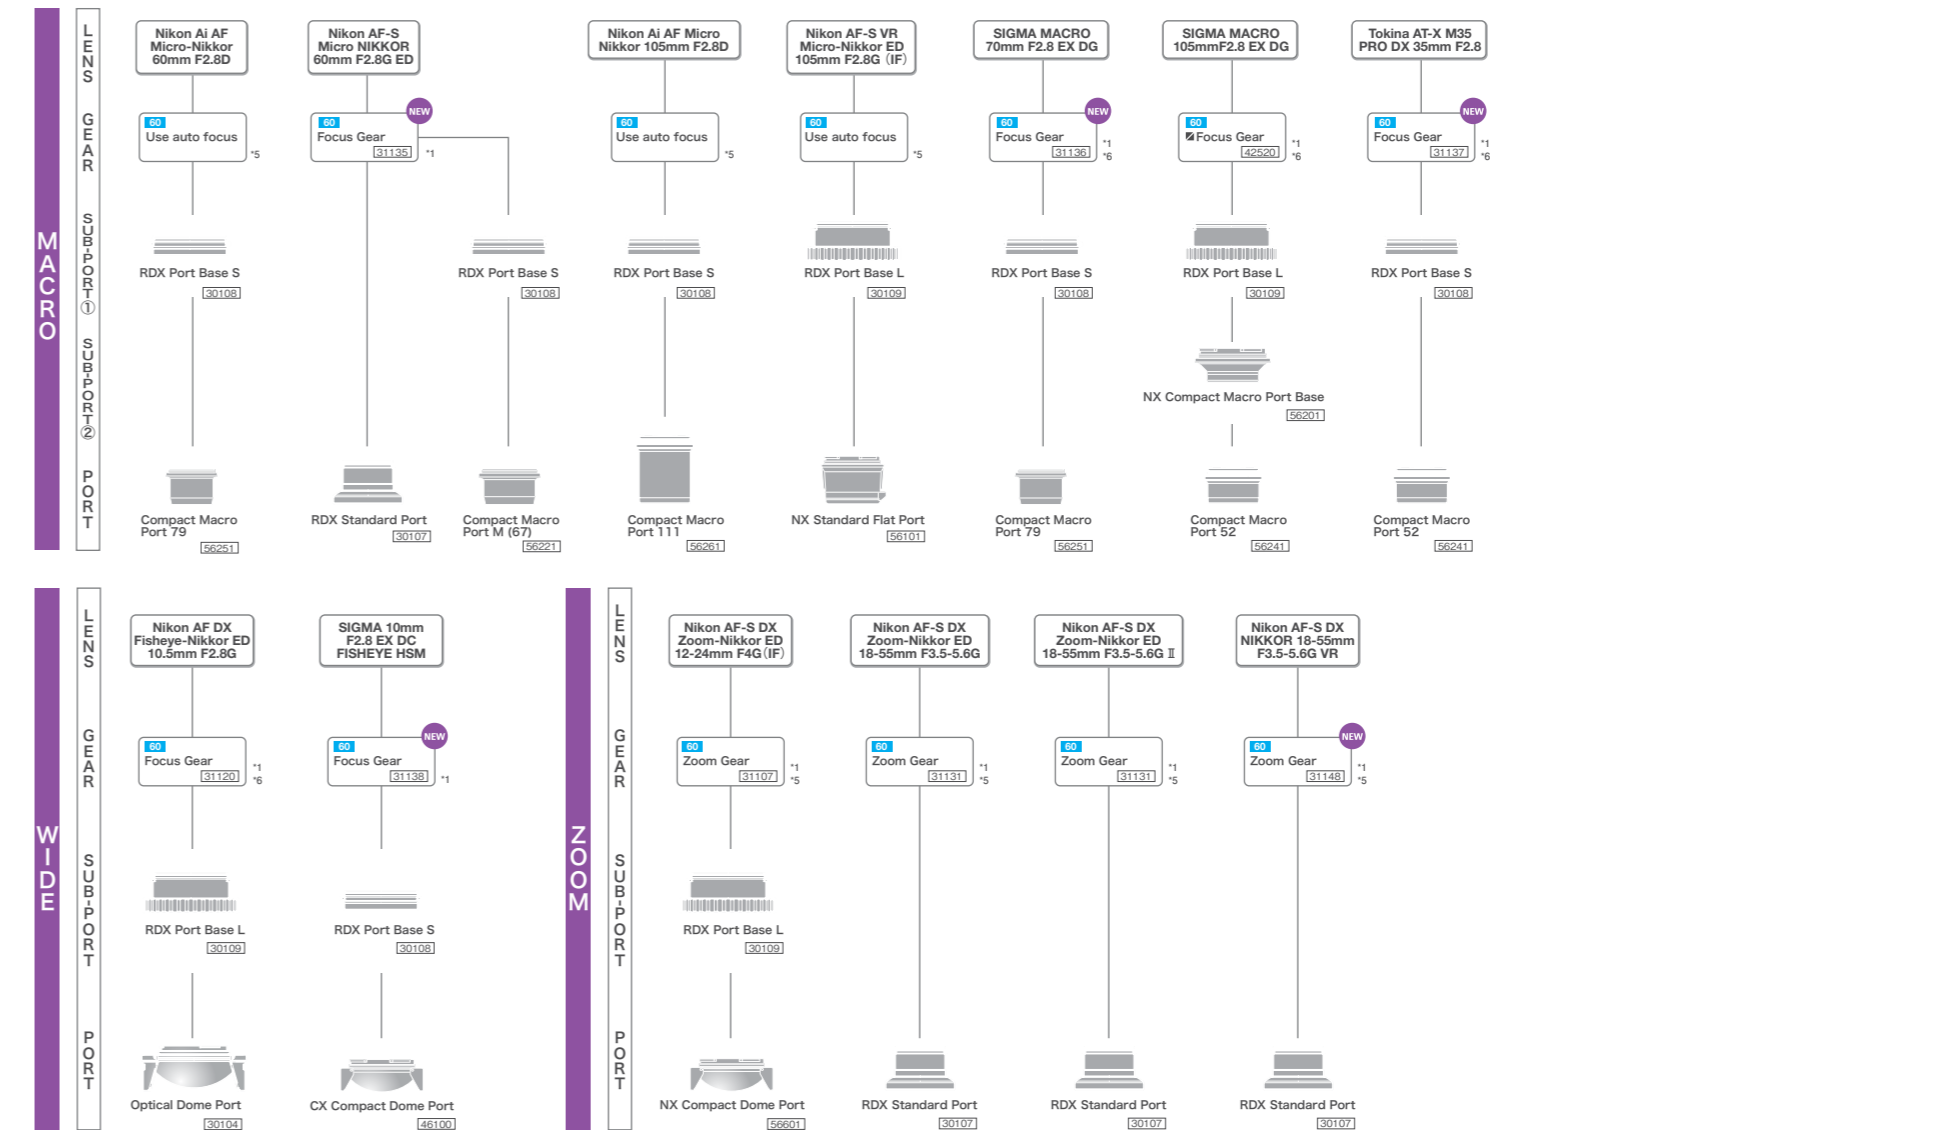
MACRO

LENS
GEAR
SUB-PORT①
SUB-PORT②
PORT

Nikon Ai AF Micro-Nikkor 60mm F2.8D
60 Use auto focus *5
RDX Port Base S 30108
Compact Macro Port 79 56251

Nikon AF-S Micro NIKKOR 60mm F2.8G ED
NEW
60 Focus Gear 31135 *1
RDX Port Base S 30108
RDX Standard Port 30107
Compact Macro Port M (67) 56221

Nikon Ai AF Micro Nikkor 105mm F2.8D
60 Use auto focus *5
RDX Port Base S 30108
Compact Macro Port 111 56261

Nikon AF-S VR Micro-Nikkor ED 105mm F2.8G (IF)
60 Use auto focus *5
RDX Port Base L 30109
NX Standard Flat Port 56101

SIGMA MACRO 70mm F2.8 EX DG
NEW
60 Focus Gear 31136 *1 *6
RDX Port Base S 30108
Compact Macro Port 79 56251

SIGMA MACRO 105mmF2.8 EX DG
60 Focus Gear 42520 *1 *6
RDX Port Base L 30109
NX Compact Macro Port Base 56201
Compact Macro Port 52 56241

Tokina AT-X M35 PRO DX 35mm F2.8
NEW
60 Focus Gear 31137 *1 *6
RDX Port Base S 30108
Compact Macro Port 52 56241

WIDE

LENS
GEAR
SUB-PORT
PORT

Nikon AF DX Fisheye-Nikkor ED 10.5mm F2.8G
60 Focus Gear 31120 *1 *6
RDX Port Base L 30109
Optical Dome Port 30104

SIGMA 10mm F2.8 EX DC FISHEYE HSM
NEW
60 Focus Gear 31138 *1
RDX Port Base S 30108
CX Compact Dome Port 46100

ZOOM

LENS
GEAR
SUB-PORT
PORT

Nikon AF-S DX Zoom-Nikkor ED 12-24mm F4G (IF)
60 Zoom Gear 31107 *1 *5
RDX Port Base L 30109
NX Compact Dome Port 56601

Nikon AF-S DX Zoom-Nikkor ED 18-55mm F3.5-5.6G
60 Zoom Gear 31131 *1 *5
RDX Standard Port 30107

Nikon AF-S DX Zoom-Nikkor ED 18-55mm F3.5-5.6G Ⅱ
60 Zoom Gear 31131 *1 *5
RDX Standard Port 30107

Nikon AF-S DX NIKKOR 18-55mm F3.5-5.6G VR
NEW
60 Zoom Gear 31148 *1 *5
RDX Standard Port 30107